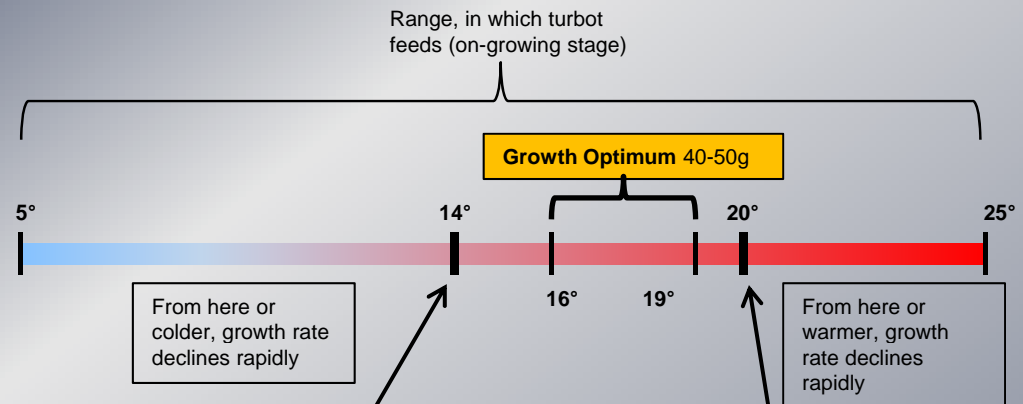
Range, in which turbot feeds (on-growing stage)

**Growth Optimum** 40-50g

5°

14°

20°

25°

16°

19°

From here or colder, growth rate declines rapidly

From here or warmer, growth rate declines rapidly